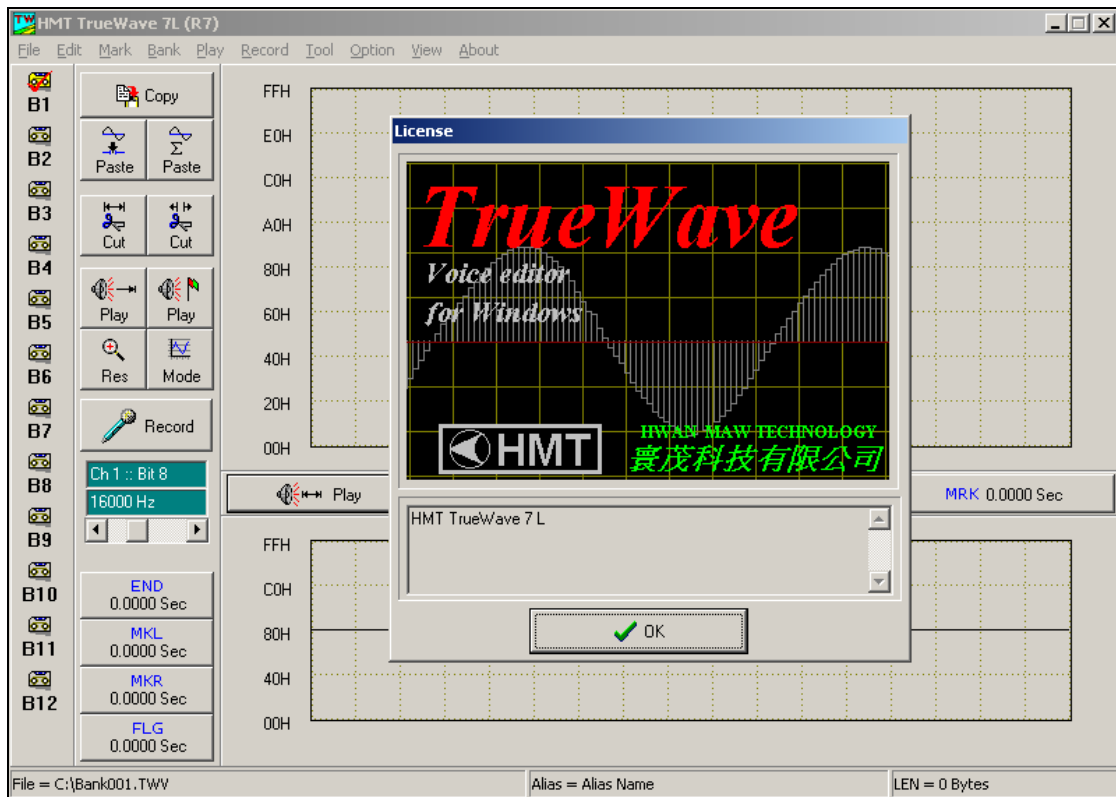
HMT TrueWave 7L (R7)

File Edit Mark Bank Play Record Tool Option View About

B1
B2
B3
B4
B5
B6
B7
B8
B9
B10
B11
B12

Copy
Paste
Paste
Cut
Cut
Play
Play
Res
Mode
Record

Ch 1 :: Bit 8
16000 Hz

END
0.0000 Sec
MKL
0.0000 Sec
MKR
0.0000 Sec
FLG
0.0000 Sec

FFH
E0H
C0H
A0H
80H
60H
40H
20H
00H

Play

MRK 0.0000 Sec

FFH
C0H
80H
40H
00H

License

TrueWave
Voice editor
for Windows

HMT
HWAN MAW TECHNOLOGY
寰茂科技有限公司

HMT TrueWave 7 L

OK

File = C:\Bank001.TWV
Alias = Alias Name
LEN = 0 Bytes